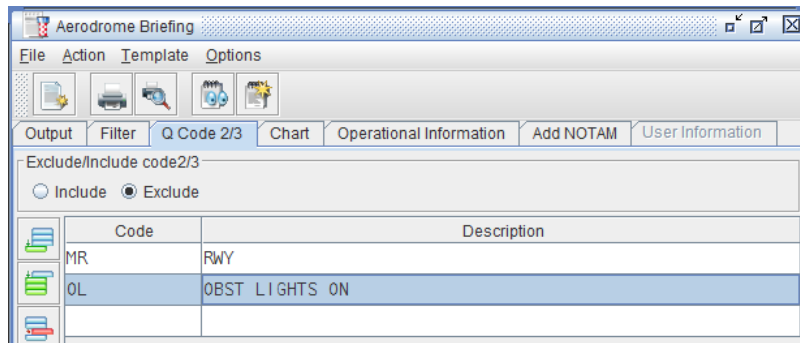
Aerodrome Briefing

File Action Template Options

Output | Filter | Q Code 2/3 | Chart | Operational Information | Add NOTAM | User Information

Exclude/Include code2/3

Include Exclude

| Code | Description |
|---|---|
| MR | RWY |
| OL | OBST LIGHTS ON |
| | |